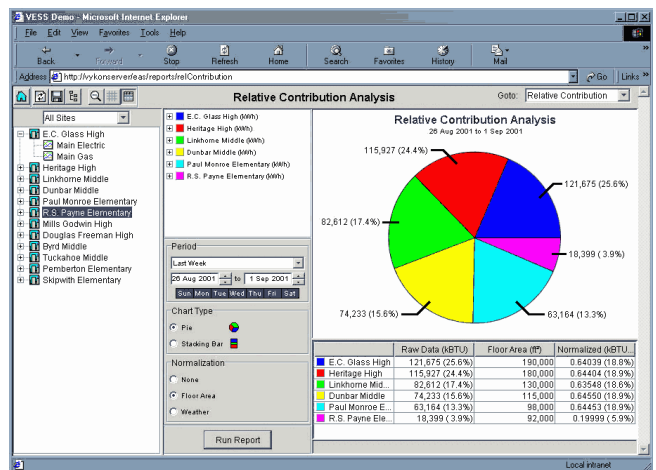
VESS Demo - Microsoft Internet Explorer

File Edit View Favorites Tools Help

Back Forward Stop Refresh Home Search Favorites History Mail

Address http://vykonserver/eas/reports/relContribution

Go Links »

Relative Contribution Analysis

Goto: Relative Contribution

All Sites

E.C. Glass High
Main Electric
Main Gas
Heritage High
Linkhorne Middle
Dunbar Middle
Paul Monroe Elementary
R.S. Payne Elementary
Mills Godwin High
Douglas Freeman High
Byrd Middle
Tuckahoe Middle
Pemberton Elementary
Skipwith Elementary

E.C. Glass High (kWh)
Heritage High (kWh)
Linkhorne Middle (kWh)
Dunbar Middle (kWh)
Paul Monroe Elementary (kWh)
R.S. Payne Elementary (kWh)

Period
Last Week
26 Aug 2001 to 1 Sep 2001
Sun Mon Tue Wed Thu Fri Sat

Chart Type
Pie
Stacking Bar

Normalization
None
Floor Area
Weather

Run Report

Relative Contribution Analysis
26 Aug 2001 to 1 Sep 2001

115,927 (24.4%)
121,675 (25.6%)
82,612 (17.4%)
18,399 ( 3.9%)
74,233 (15.6%)
63,164 (13.3%)

| | Raw Data (kBTU) | Floor Area (ft²) | Normalized (kBTU... |
|---|---|---|---|
| E.C. Glass High | 121,675 (25.6%) | 190,000 | 0.64039 (18.8%) |
| Heritage High | 115,927 (24.4%) | 180,000 | 0.64404 (18.9%) |
| Linkhorne Midd... | 82,612 (17.4%) | 130,000 | 0.63548 (18.6%) |
| Dunbar Middle | 74,233 (15.6%) | 115,000 | 0.64550 (18.9%) |
| Paul Monroe E... | 63,164 (13.3%) | 98,000 | 0.64453 (18.9%) |
| R.S. Payne Ele... | 18,399 ( 3.9%) | 92,000 | 0.19999 ( 5.9%) |

Local intranet